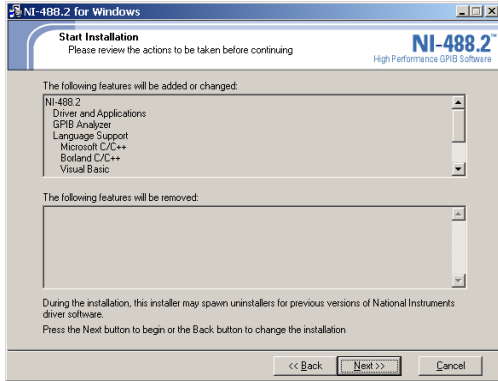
NI-488.2 for Windows

Start Installation
Please review the actions to be taken before continuing

NI-488.2™
High Performance GPIB Software

The following features will be added or changed:

NI-488.2
Driver and Applications
GPIB Analyzer
Language Support
Microsoft C/C++
Borland C/C++
Visual Basic

The following features will be removed:

During the installation, this installer may spawn uninstallers for previous versions of National Instruments driver software.

Press the Next button to begin or the Back button to change the installation

<< Back
Next >>
Cancel